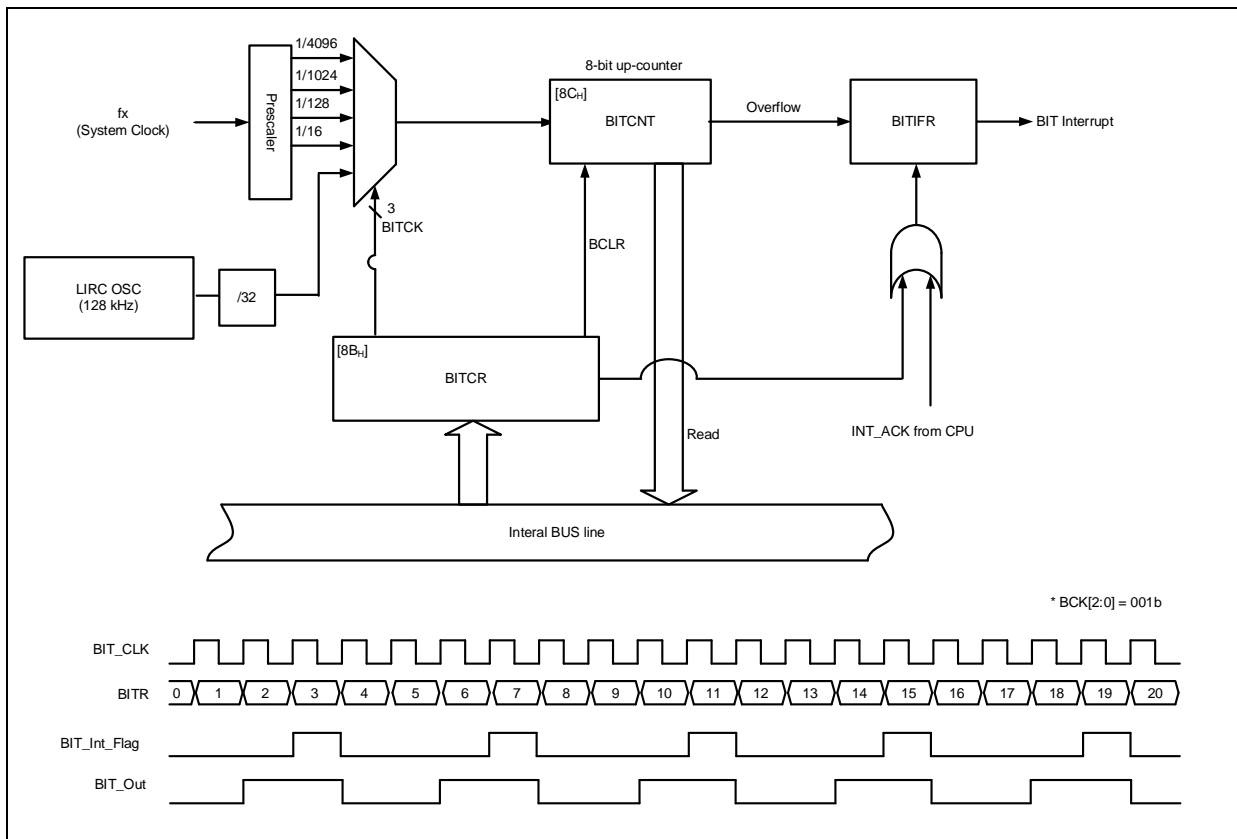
fx
(System Clock)

Prescaler

1/4096
1/1024
1/128
1/16

3
BITCK

LIRC OSC
(128 kHz)

/32

8-bit up-counter

[$8C_H$]
BITCNT

Overflow

BITIFR

BIT Interrupt

BCLR

[$8B_H$]
BITCR

Read

INT_ACK from CPU

Interal BUS line

* BCK[2:0] = 001b

BIT_CLK

BITR
0 1 2 3 4 5 6 7 8 9 10 11 12 13 14 15 16 17 18 19 20

BIT_Int_Flag

BIT_Out